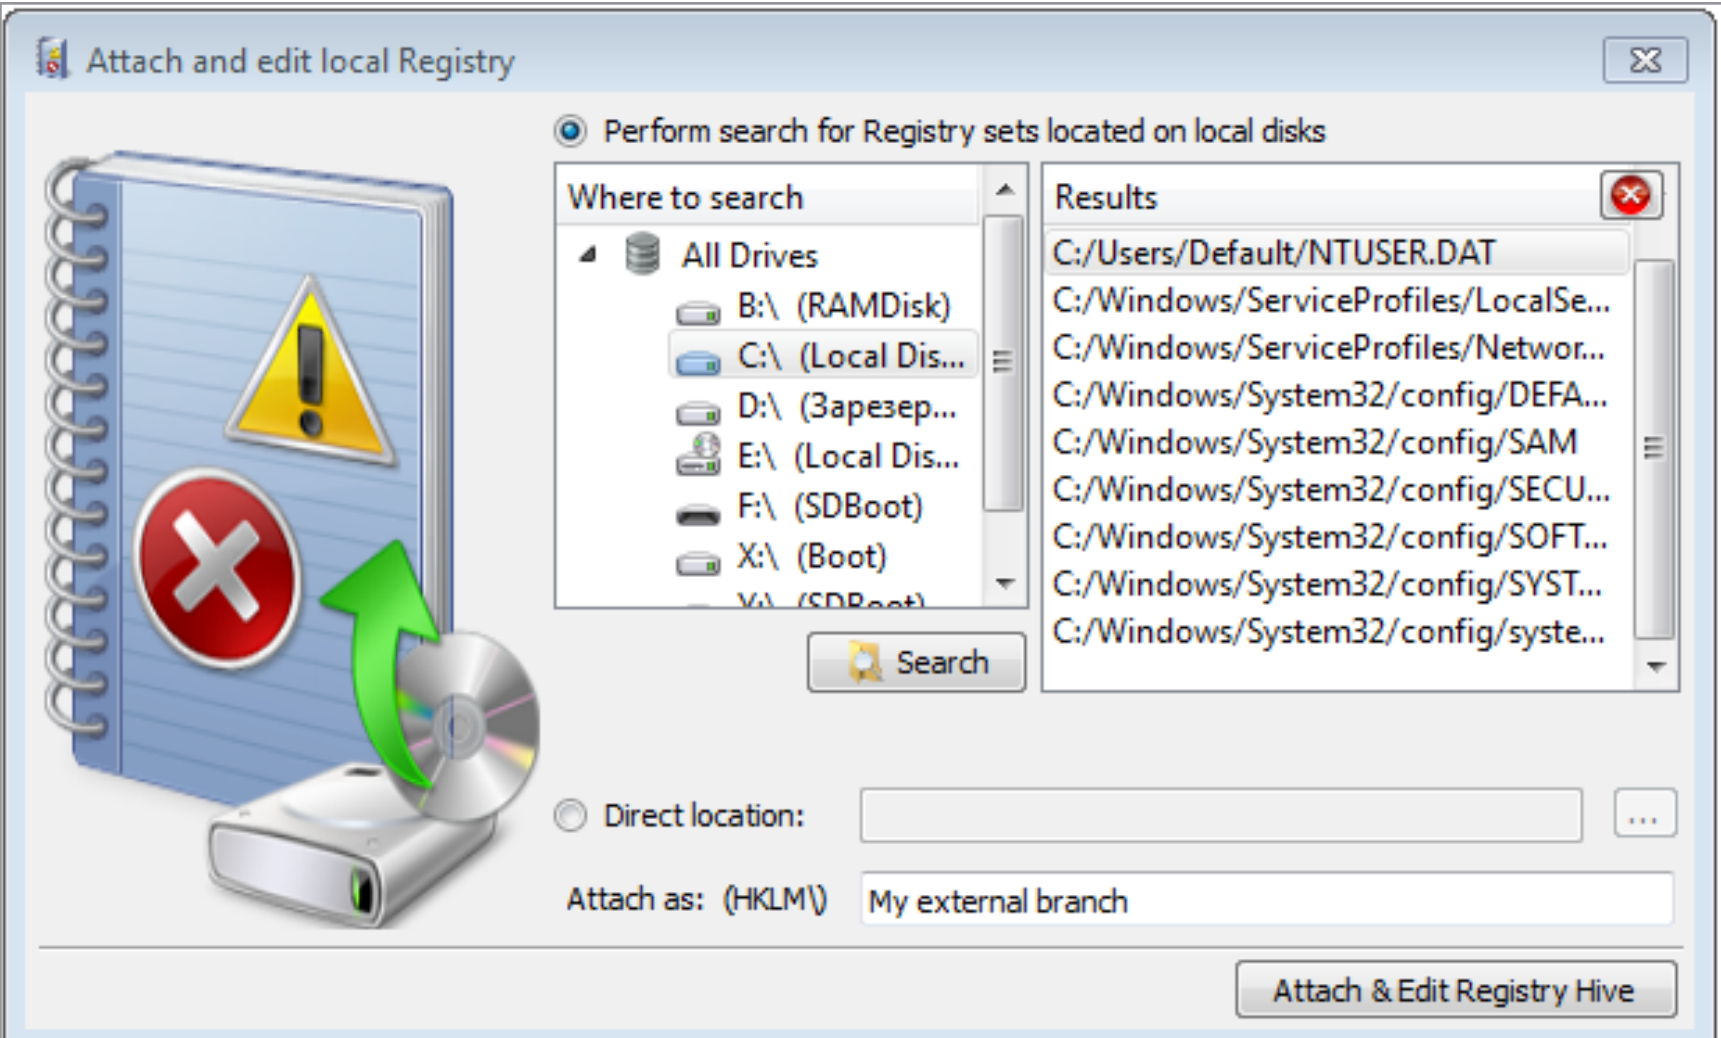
Attach and edit local Registry

Perform search for Registry sets located on local disks

Where to search

All Drives
B:\ (RAMDisk)
C:\ (Local Dis...
D:\ (Зарезер...
E:\ (Local Dis...
F:\ (SDBoot)
X:\ (Boot)
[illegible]

Search

Results

C:/Users/Default/NTUSER.DAT
C:/Windows/ServiceProfiles/LocalSe...
C:/Windows/ServiceProfiles/Networ...
C:/Windows/System32/config/DEFA...
C:/Windows/System32/config/SAM
C:/Windows/System32/config/SECU...
C:/Windows/System32/config/SOFT...
C:/Windows/System32/config/SYST...
C:/Windows/System32/config/syste...

Direct location:

...

Attach as: (HKLM\)

My external branch

Attach & Edit Registry Hive